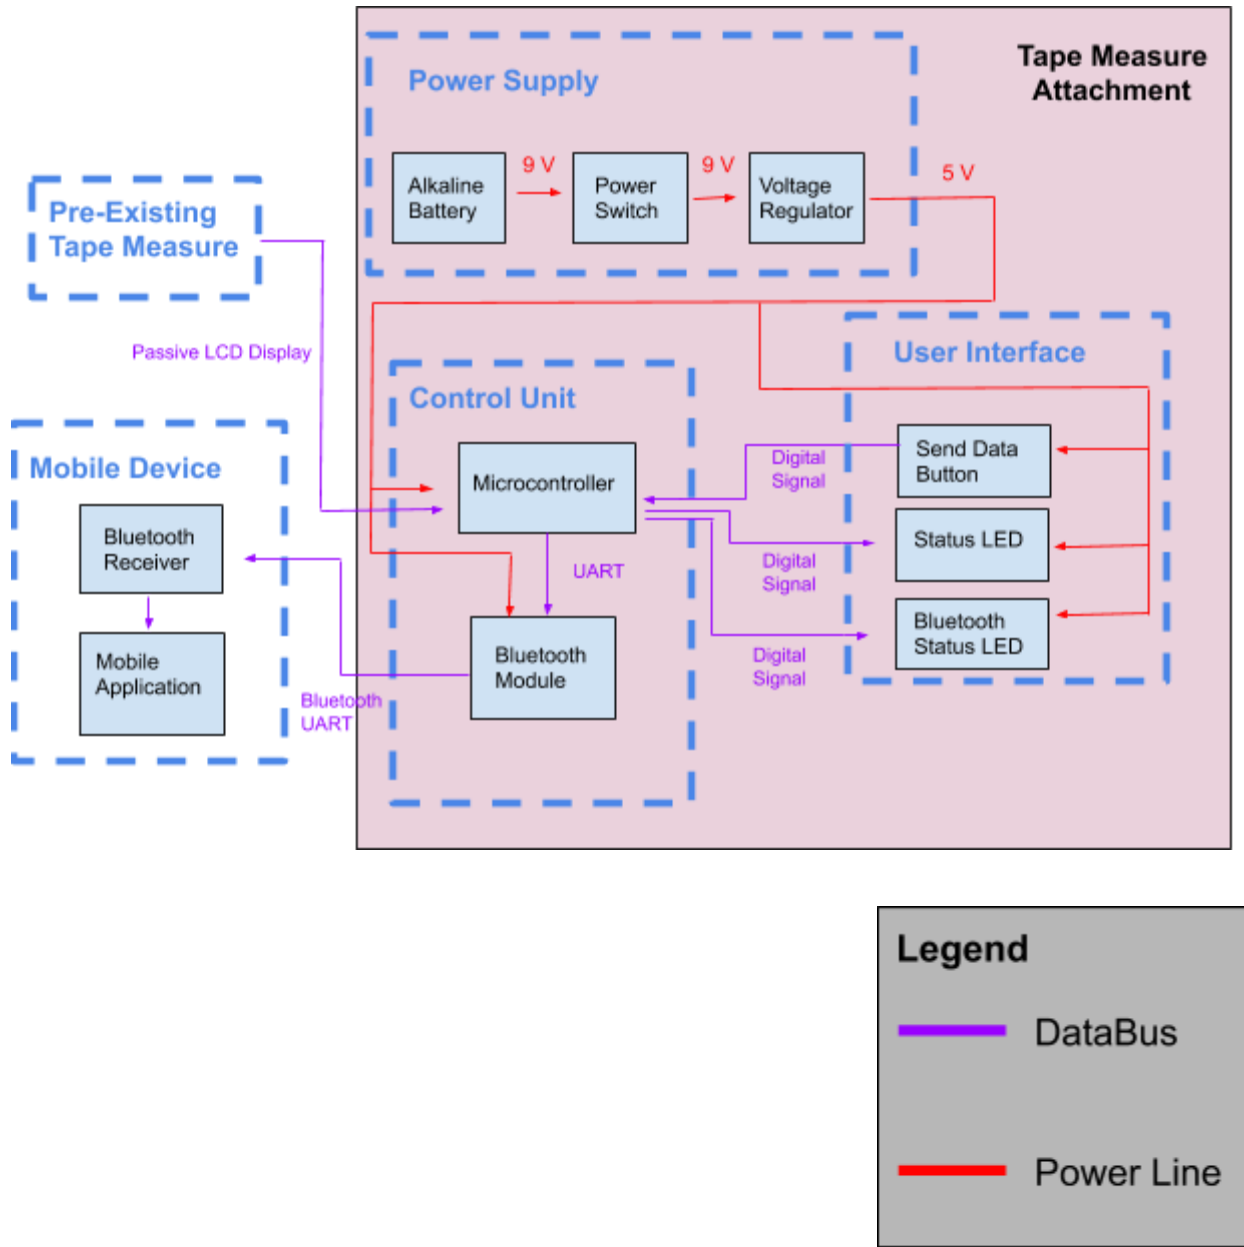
Tape Measure Attachment

Power Supply

Alkaline Battery

9 V

Power Switch

9 V

Voltage Regulator

5 V

Pre-Existing Tape Measure

Passive LCD Display

User Interface

Control Unit

Mobile Device

Microcontroller

Digital Signal

Send Data Button

Status LED

Digital Signal

Bluetooth Status LED

Digital Signal

Bluetooth Receiver

Mobile Application

UART

Bluetooth Module

Bluetooth UART

Legend

DataBus

Power Line